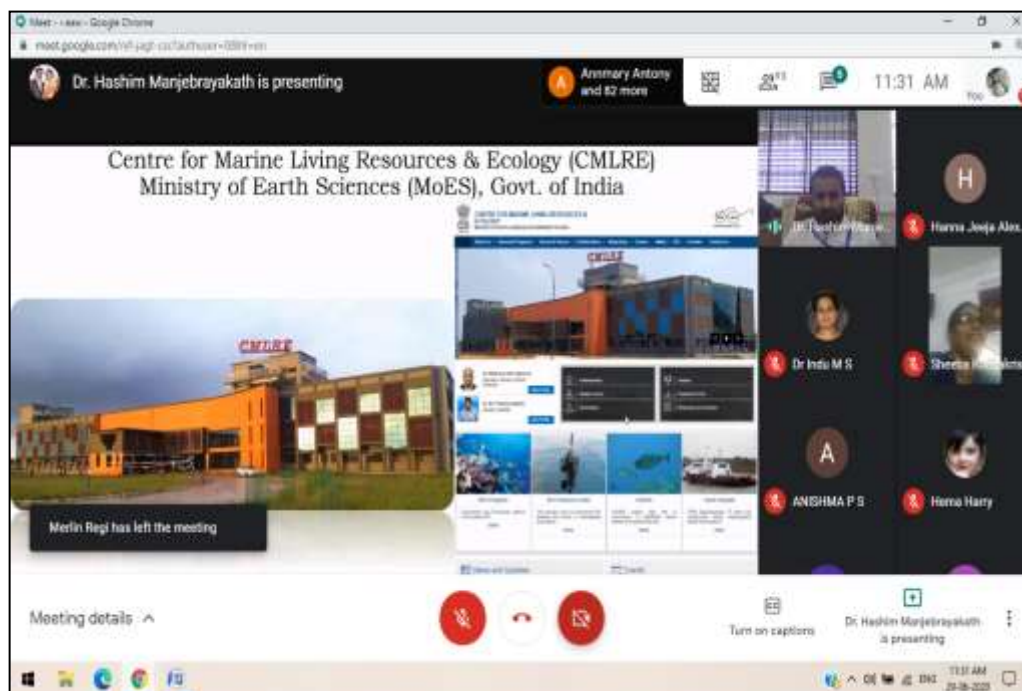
Meet - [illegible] - Google Chrome

meet.google.com/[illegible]

Dr. Hashim Manjebrayakath is presenting

A Annmary Antony and 82 more

11:31 AM

You

Centre for Marine Living Resources & Ecology (CMLRE)
Ministry of Earth Sciences (MoES), Govt. of India

CMLRE

CMLRE

Dr. Hashim Manje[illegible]

H

Hanna Jeeja Alex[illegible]

Dr Indu M S

Sheena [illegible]

A

ANISHMA P S

Hema Harry

Merlin Regi has left the meeting

Meeting details

Turn on captions

Dr. Hashim Manjebrayakath is presenting

11:31 AM
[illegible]